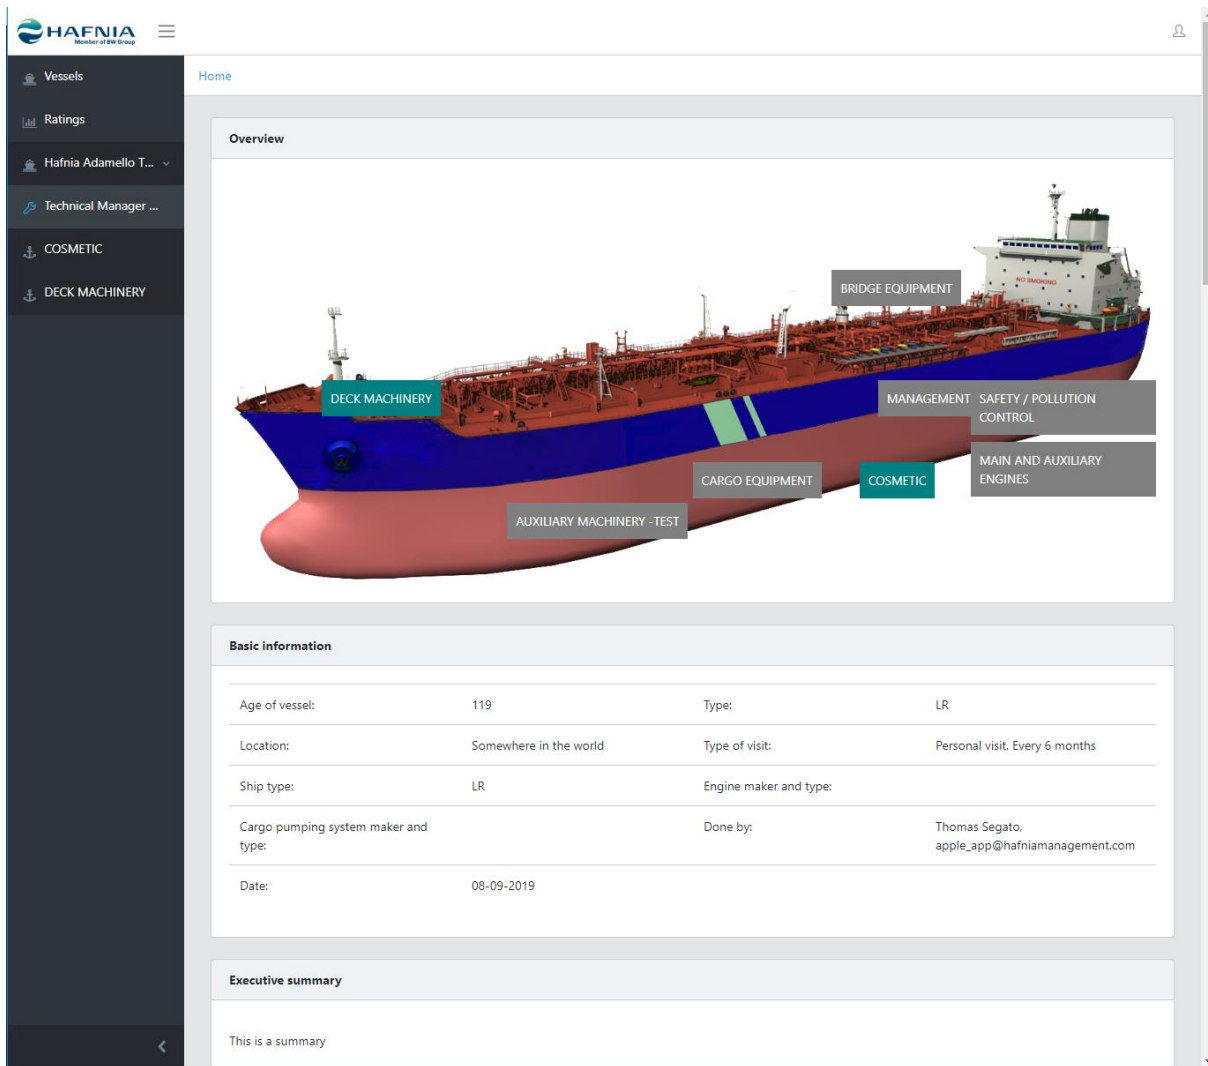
HAFNIA
Member of BW Group

Vessels
Ratings
Hafnia Adamello T...
Technical Manager ...
COSMETIC
DECK MACHINERY

Home

Overview

BRIDGE EQUIPMENT
NO SMOKING
DECK MACHINERY
MANAGEMENT
SAFETY / POLLUTION CONTROL
MAIN AND AUXILIARY ENGINES
CARGO EQUIPMENT
COSMETIC
AUXILIARY MACHINERY -TEST

Basic information

| | | | |
|---|---|---|---|
| Age of vessel: | 119 | Type: | LR |
| Location: | Somewhere in the world | Type of visit: | Personal visit. Every 6 months |
| Ship type: | LR | Engine maker and type: | |
| Cargo pumping system maker and type: | | Done by: | Thomas Segato, apple_app@hafniamanagement.com |
| Date: | 08-09-2019 | | |

Executive summary

This is a summary